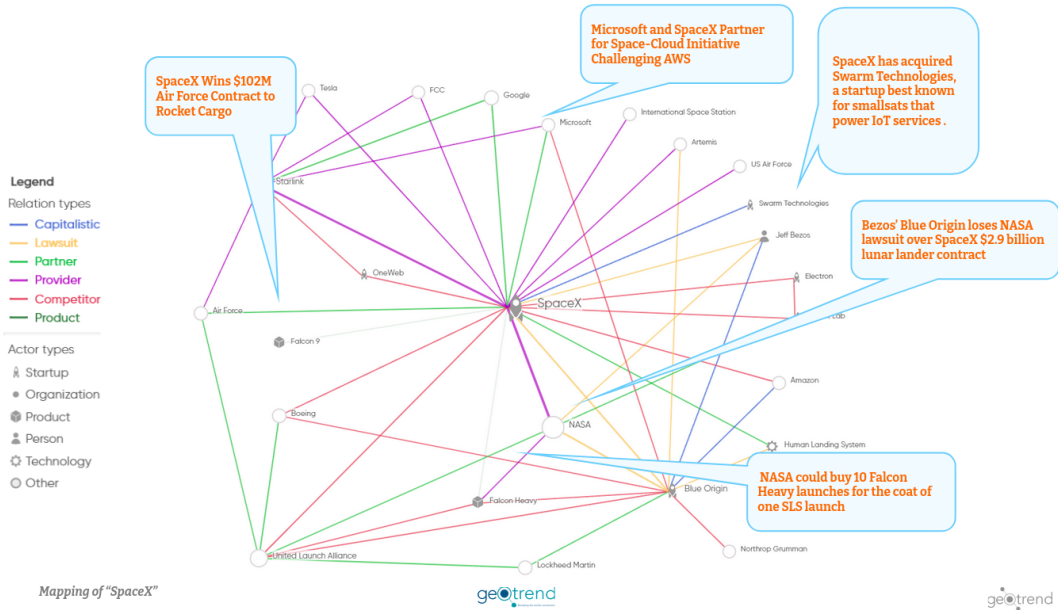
SpaceX Wins $102M Air Force Contract to Rocket Cargo

Microsoft and SpaceX Partner for Space-Cloud Initiative Challenging AWS

SpaceX has acquired Swarm Technologies, a startup best known for smallsats that power IoT services .

Bezos' Blue Origin loses NASA lawsuit over SpaceX $2.9 billion lunar lander contract

NASA could buy 10 Falcon Heavy launches for the coat of one SLS launch

Legend
Relation types
Capitalistic
Lawsuit
Partner
Provider
Competitor
Product
Actor types
Startup
Organization
Product
Person
Technology
Other

Tesla
FCC
Google
Microsoft
International Space Station
Artemis
US Air Force
Swarm Technologies
Jeff Bezos
Electron
Lab
Starlink
OneWeb
SpaceX
Air Force
Falcon 9
Amazon
Boeing
NASA
Human Landing System
Blue Origin
Falcon Heavy
United Launch Alliance
Lockheed Martin
Northrop Grumman

Mapping of "SpaceX"
geotrend
geotrend